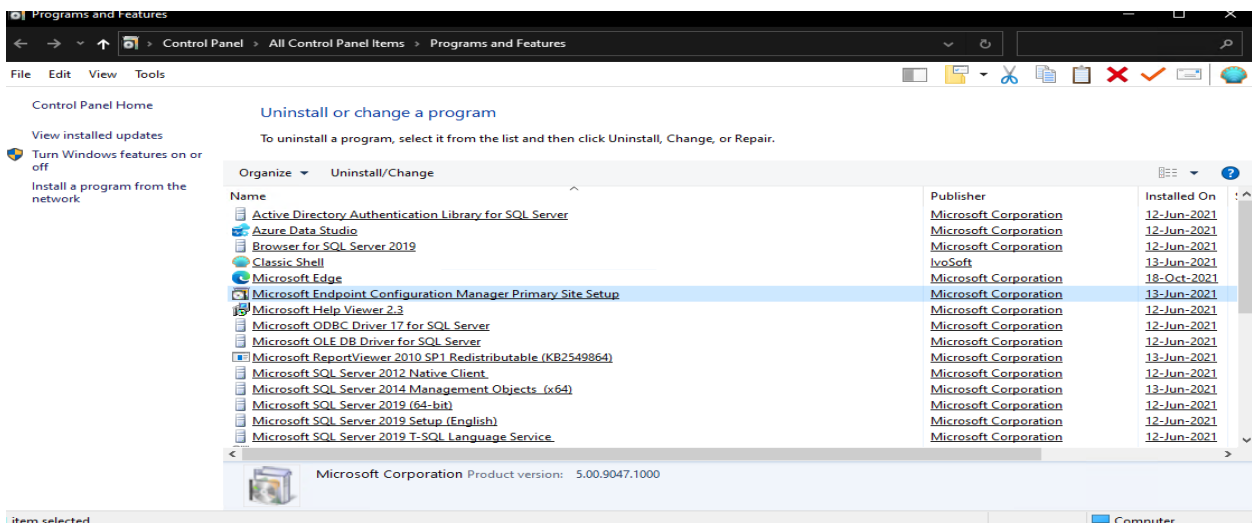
Programs and Features

Control Panel > All Control Panel Items > Programs and Features

File Edit View Tools

Control Panel Home

View installed updates

Turn Windows features on or off

Install a program from the network

Uninstall or change a program

To uninstall a program, select it from the list and then click Uninstall, Change, or Repair.

Organize ▾ Uninstall/Change

| Name | Publisher | Installed On |
|---|---|---|
| Active Directory Authentication Library for SQL Server | Microsoft Corporation | 12-Jun-2021 |
| Azure Data Studio | Microsoft Corporation | 12-Jun-2021 |
| Browser for SQL Server 2019 | Microsoft Corporation | 12-Jun-2021 |
| Classic Shell | IvoSoft | 13-Jun-2021 |
| Microsoft Edge | Microsoft Corporation | 18-Oct-2021 |
| Microsoft Endpoint Configuration Manager Primary Site Setup | Microsoft Corporation | 13-Jun-2021 |
| Microsoft Help Viewer 2.3 | Microsoft Corporation | 12-Jun-2021 |
| Microsoft ODBC Driver 17 for SQL Server | Microsoft Corporation | 12-Jun-2021 |
| Microsoft OLE DB Driver for SQL Server | Microsoft Corporation | 12-Jun-2021 |
| Microsoft ReportViewer 2010 SP1 Redistributable (KB2549864) | Microsoft Corporation | 13-Jun-2021 |
| Microsoft SQL Server 2012 Native Client | Microsoft Corporation | 12-Jun-2021 |
| Microsoft SQL Server 2014 Management Objects (x64) | Microsoft Corporation | 13-Jun-2021 |
| Microsoft SQL Server 2019 (64-bit) | Microsoft Corporation | 12-Jun-2021 |
| Microsoft SQL Server 2019 Setup (English) | Microsoft Corporation | 12-Jun-2021 |
| Microsoft SQL Server 2019 T-SQL Language Service | Microsoft Corporation | 12-Jun-2021 |

Microsoft Corporation Product version: 5.00.9047.1000

item selected

Computer